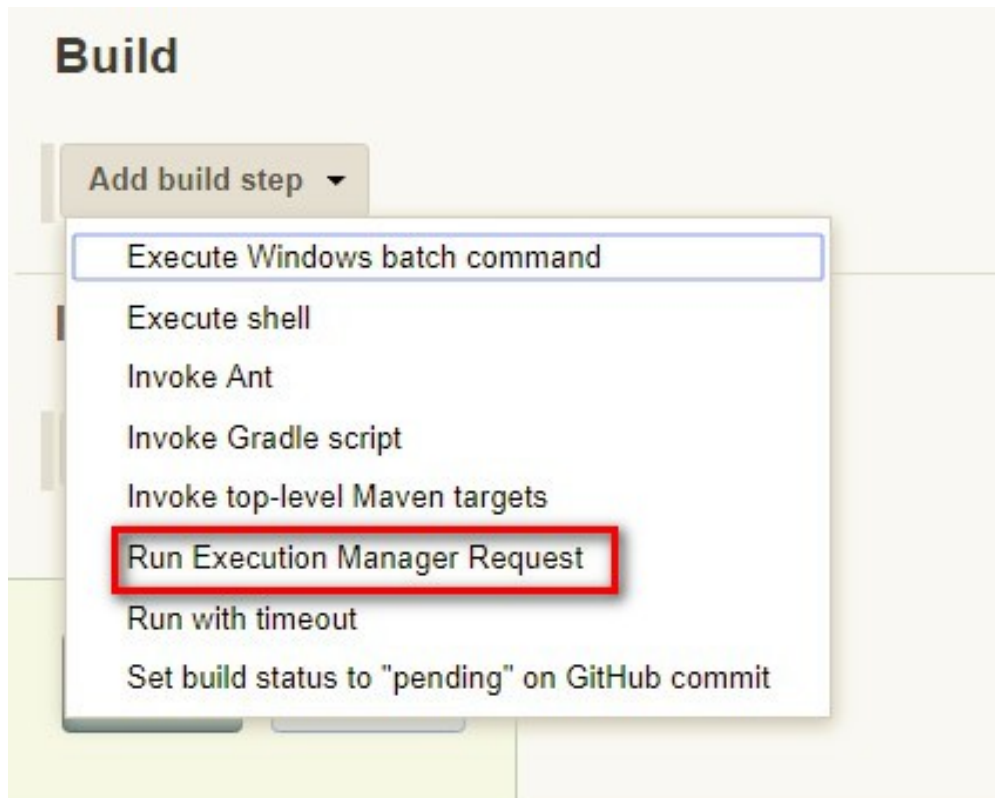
Build

Add build step

Execute Windows batch command
Execute shell
Invoke Ant
Invoke Gradle script
Invoke top-level Maven targets
Run Execution Manager Request
Run with timeout
Set build status to "pending" on GitHub commit